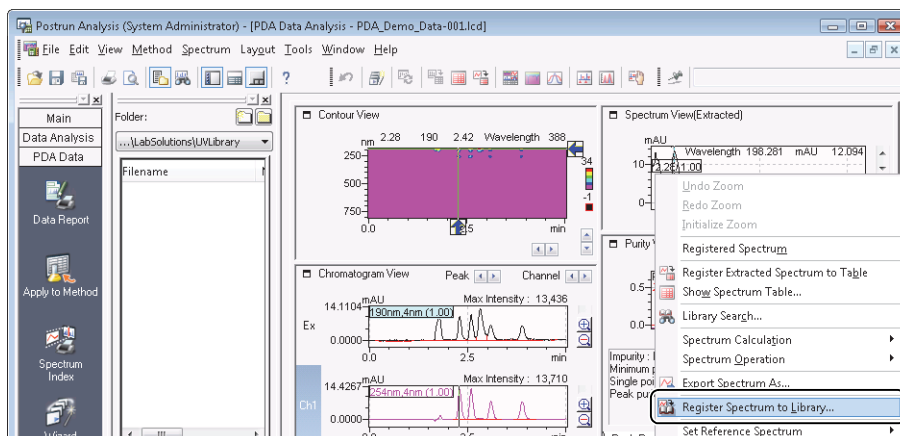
Postrun Analysis (System Administrator) - [PDA Data Analysis - PDA_Demo_Data-001.lcd]

File Edit View Method Spectrum Layout Tools Window Help

Main
Data Analysis
PDA Data

Data Report

Apply to Method

Spectrum Index

Wizard

Folder:
...\LabSolutions\UVLibrary

Filename

Contour View
nm 2.28 190 2.42 Wavelength 388
250-
500-
750-
0.0 2.5 min
34
-1

Chromatogram View Peak Channel
14.1104 mAU Max Intensity : 13,436
190nm,4nm (1.00)
Ex
0.0000-
0.0 2.5 min

14.4267 mAU Max Intensity : 13,710
254nm,4nm (1.00)
Ch1
0.0000-

Spectrum View(Extracted)
mAU
Wavelength 198.281 mAU 12.094
10- 2.28(1.00)
0-

Purity
0.5-
0.0-
Impurity : I
Minimum p
Single poi
Peak pu

Undo Zoom
Redo Zoom
Initialize Zoom
Registered Spectrum
Register Extracted Spectrum to Table
Show Spectrum Table...
Library Search...
Spectrum Calculation
Spectrum Operation
Export Spectrum As...
Register Spectrum to Library...
Set Reference Spectrum